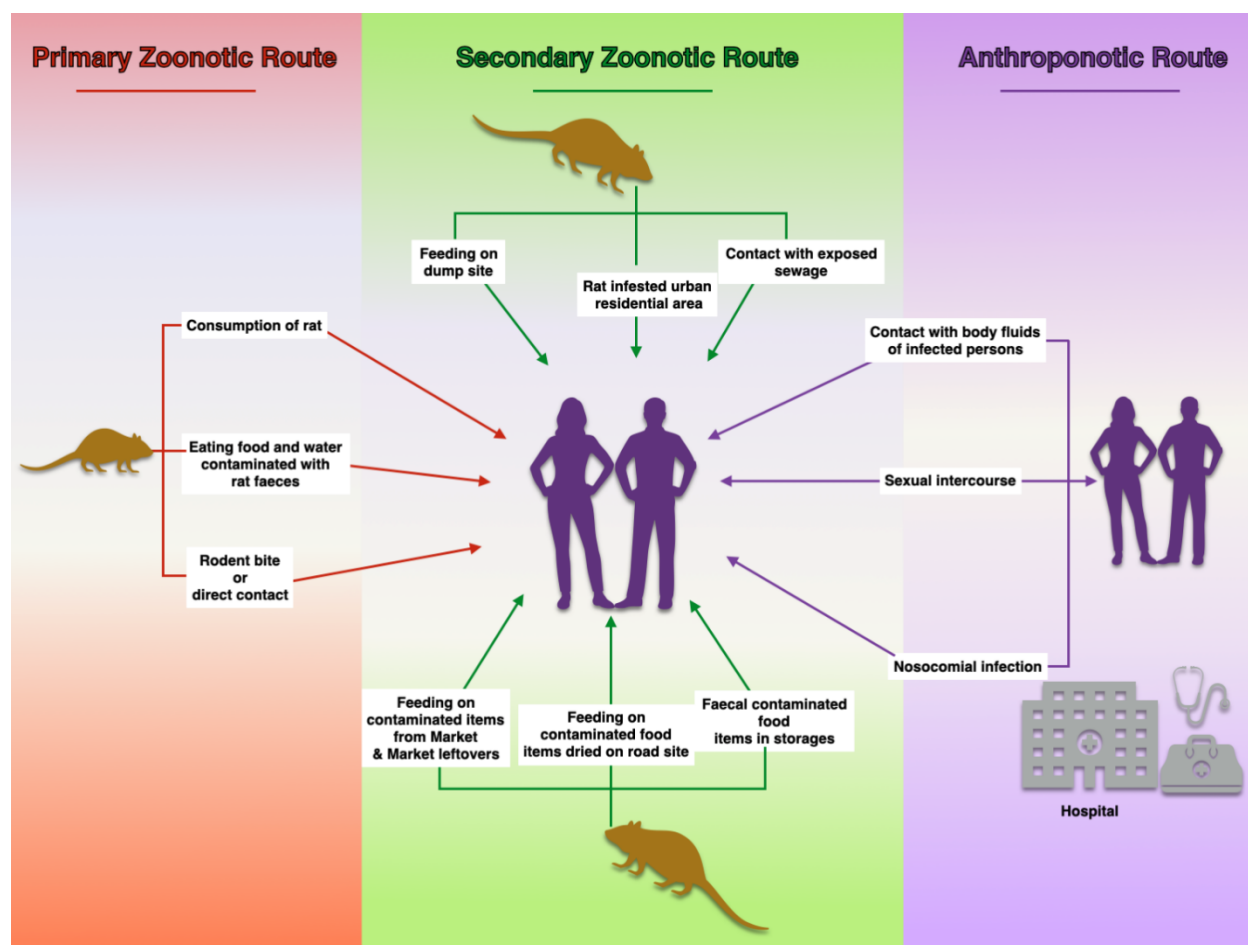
Primary Zoonotic Route

Secondary Zoonotic Route

Anthroponotic Route

Feeding on dump site

Rat infested urban residential area

Contact with exposed sewage

Consumption of rat

Eating food and water contaminated with rat faeces

Rodent bite or direct contact

Contact with body fluids of infected persons

Sexual intercourse

Nosocomial infection

Feeding on contaminated items from Market & Market leftovers

Feeding on contaminated food items dried on road site

Faecal contaminated food items in storages

Hospital